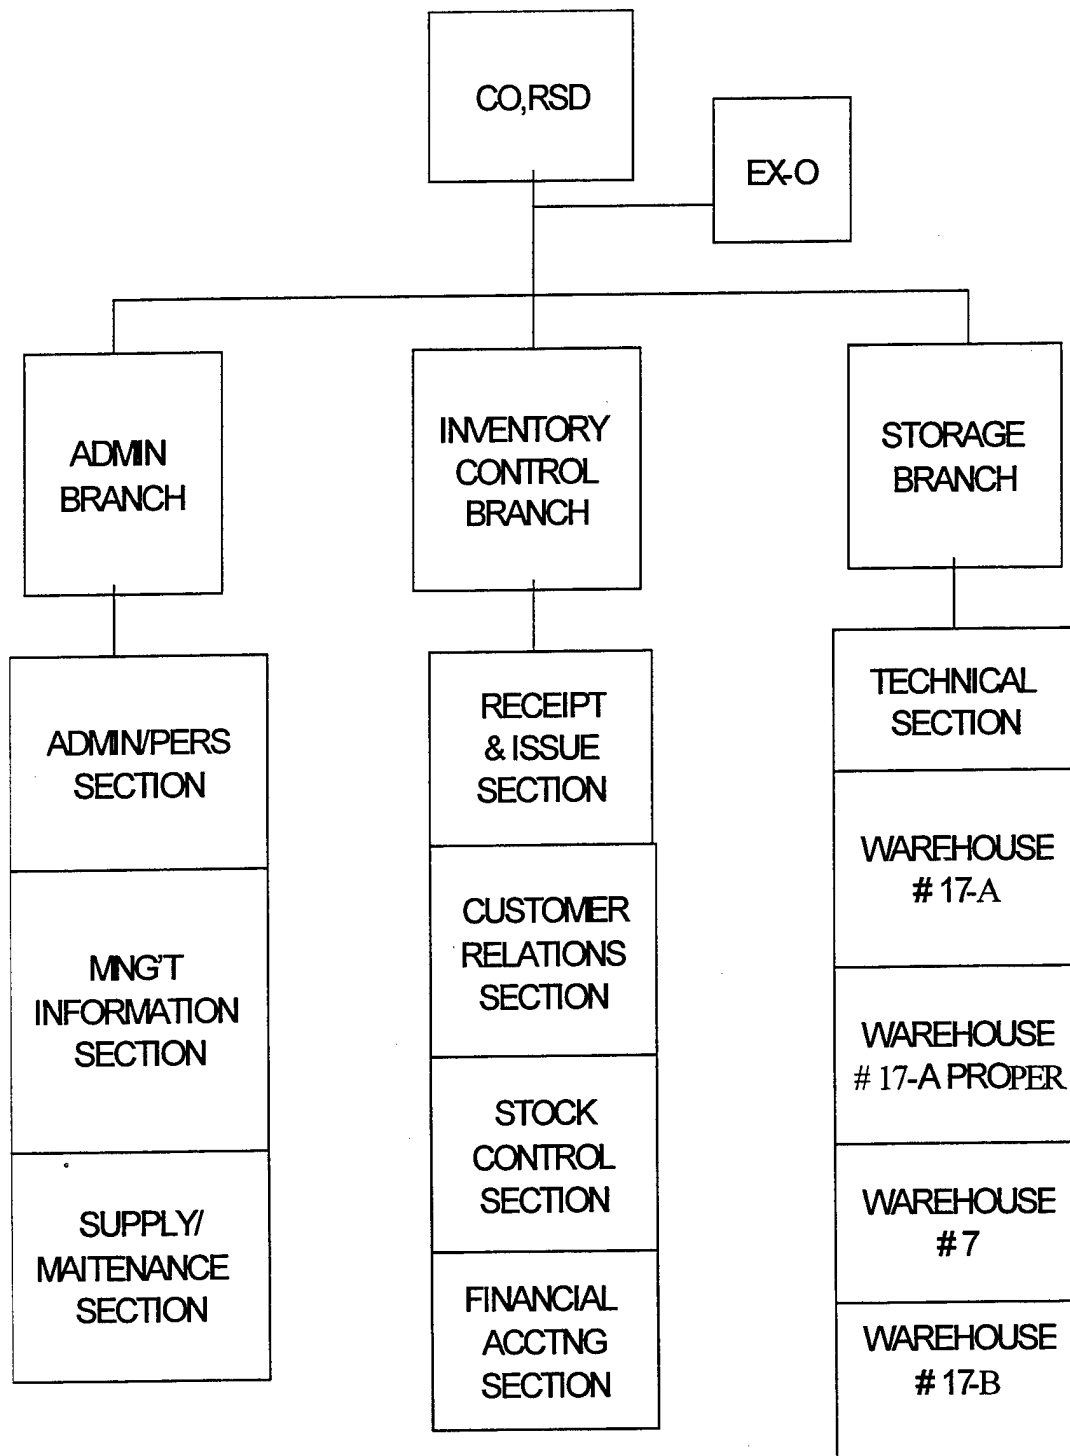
CO,RSD

EX-O

ADMIN BRANCH

INVENTORY CONTROL BRANCH

STORAGE BRANCH

ADMIN/PERS SECTION

MNG'T INFORMATION SECTION

SUPPLY/ MAITENANCE SECTION

RECEIPT & ISSUE SECTION

CUSTOMER RELATIONS SECTION

STOCK CONTROL SECTION

FINANCIAL ACCTNG SECTION

TECHNICAL SECTION

WAREHOUSE # 17-A

WAREHOUSE # 17-A PROPER

WAREHOUSE # 7

WAREHOUSE # 17-B